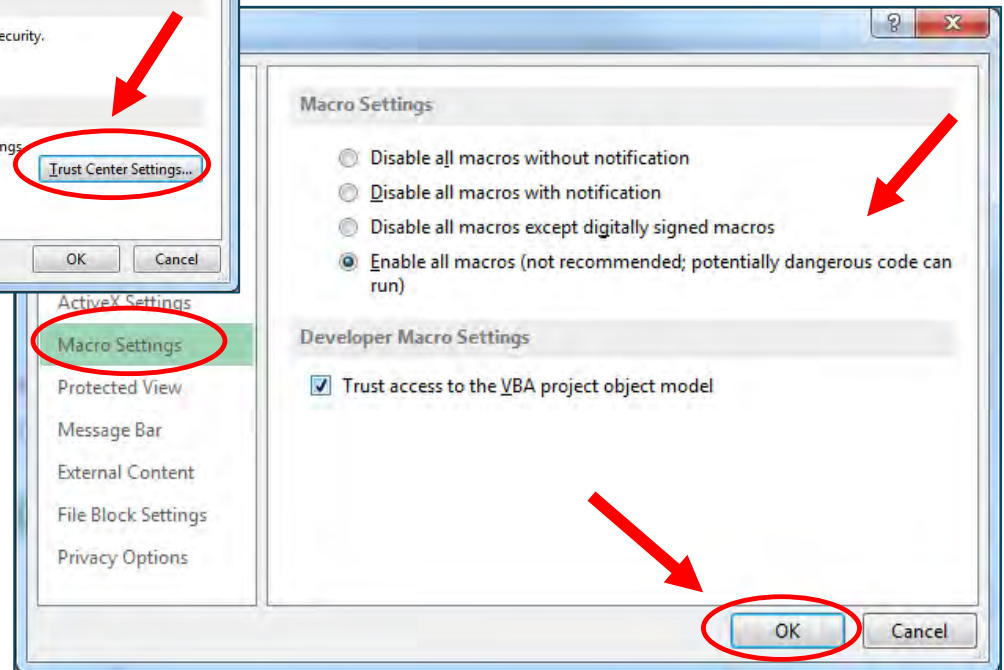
ecurity.

ngs

Trust Center Settings...

OK

Cancel

?

X

ActiveX Settings

Macro Settings

Protected View

Message Bar

External Content

File Block Settings

Privacy Options

Macro Settings

Disable all macros without notification

Disable all macros with notification

Disable all macros except digitally signed macros

Enable all macros (not recommended; potentially dangerous code can run)

Developer Macro Settings

Trust access to the VBA project object model

OK

Cancel